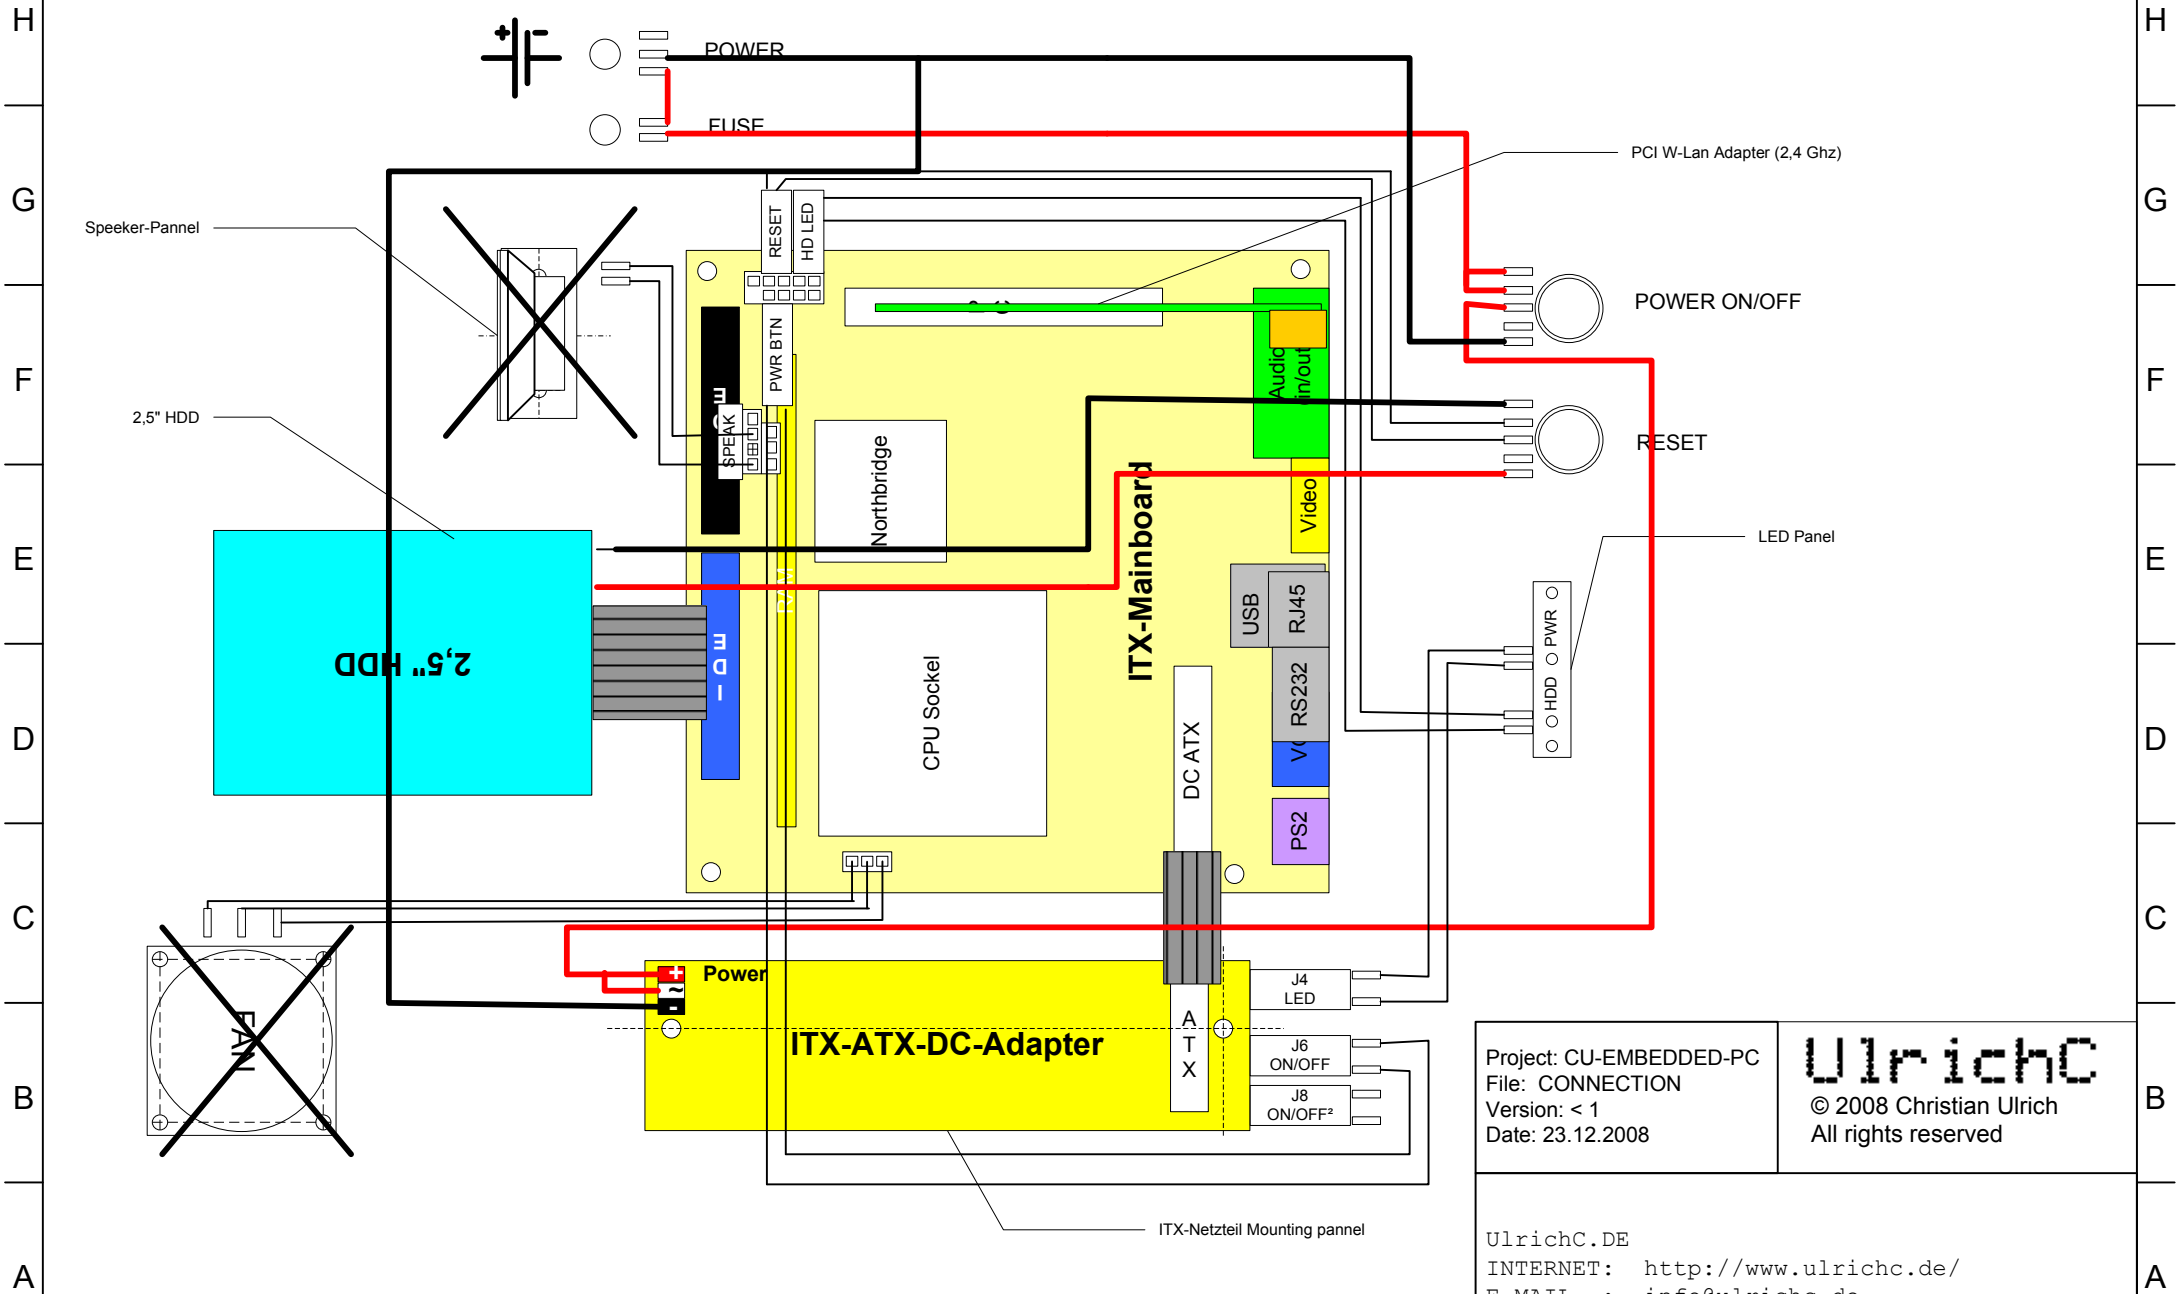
H
G
F
E
D
C
B
A

H
G
F
E
D
C
B
A

POWER
FUSE

PCI W-Lan Adapter (2,4 Ghz)

Speeker-Pannel

RESET
HD LED
PWR BTN
SPEAK

POWER ON/OFF

RESET

2,5" HDD

Audio in/out
Video

Northbridge

ITX-Mainboard

LED Panel

2,5" HDD

IDE

USB
RJ45
RS232
VGA
PS2

PWR
HDD

CPU Sockel

DC ATX

FAN

Power
+
~
-

ITX-ATX-DC-Adapter

ATX

J4
LED
J6
ON/OFF
J8
ON/OFF²

Project: CU-EMBEDDED-PC
File: CONNECTION
Version: < 1
Date: 23.12.2008

UlrichC
© 2008 Christian Ulrich
All rights reserved

ITX-Netzteil Mounting pannel

UlrichC.DE
INTERNET: http://www.ulrichc.de/
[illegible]